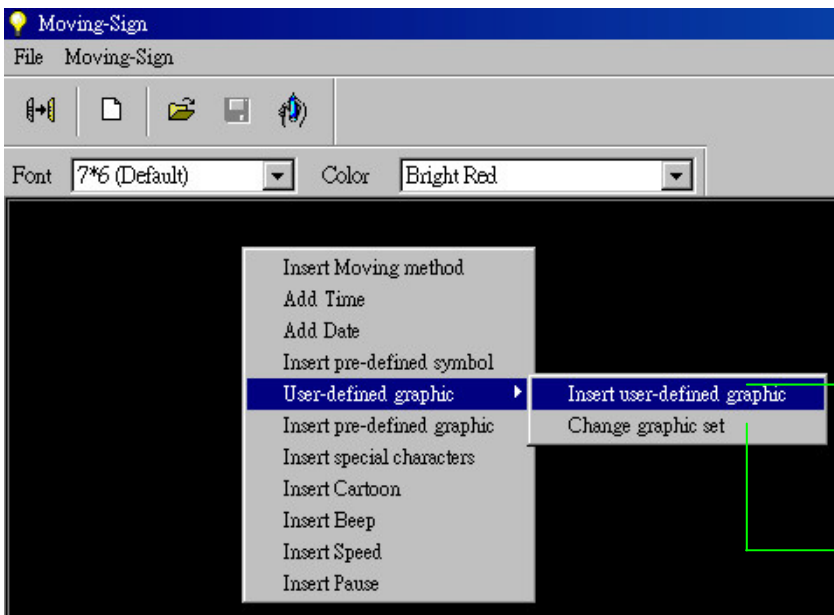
Moving-Sign
File Moving-Sign

Font 7*6 (Default) Color Bright Red

Insert Moving method
Add Time
Add Date
Insert pre-defined symbol
User-defined graphic
Insert pre-defined graphic
Insert special characters
Insert Cartoon
Insert Beep
Insert Speed
Insert Pause

Insert user-defined graphic
Change graphic set